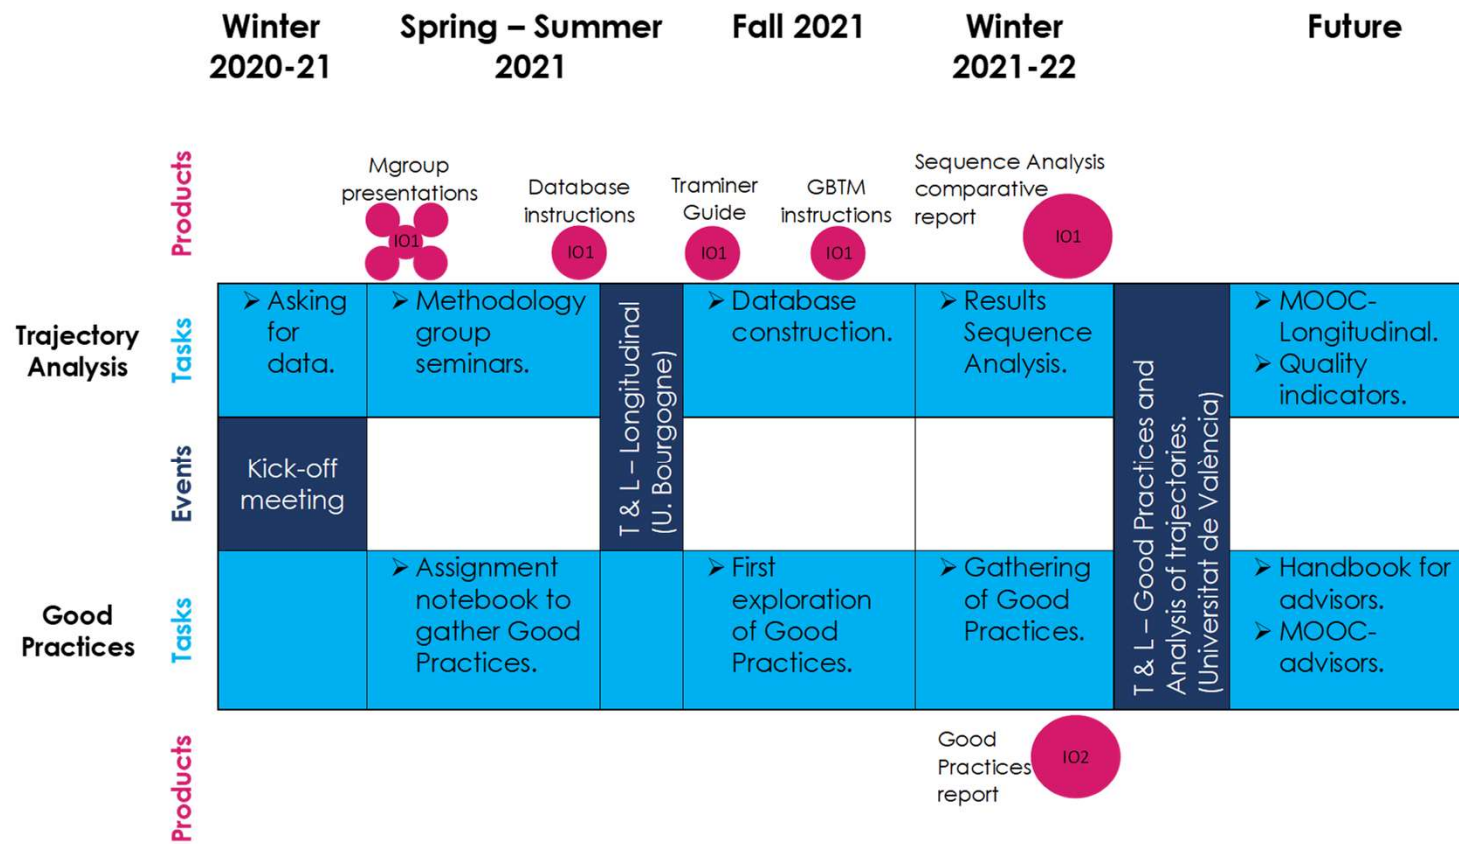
Winter 2020-21

Spring – Summer 2021

Fall 2021

Winter 2021-22

Future

Products

Mgroup presentations

IO1

Database instructions

IO1

Traminer Guide

IO1

GBTM instructions

IO1

Sequence Analysis comparative report

IO1

Trajectory Analysis

Tasks

| | | | | | | |
|---|---|---|---|---|---|---|
| ➤ Asking for data. | ➤ Methodology group seminars. | T & L – Longitudinal (U. Bourgogne) | ➤ Database construction. | ➤ Results Sequence Analysis. | T & L – Good Practices and Analysis of trajectories. (Universitat de València) | ➤ MOOC-Longitudinal. ➤ Quality indicators. |

Events

Kick-off meeting

Good Practices

Tasks

| | | | | | | |
|---|---|---|---|---|---|---|
| | ➤ Assignment notebook to gather Good Practices. | | ➤ First exploration of Good Practices. | ➤ Gathering of Good Practices. | | ➤ Handbook for advisors. ➤ MOOC-advisors. |

Products

Good Practices report

IO2